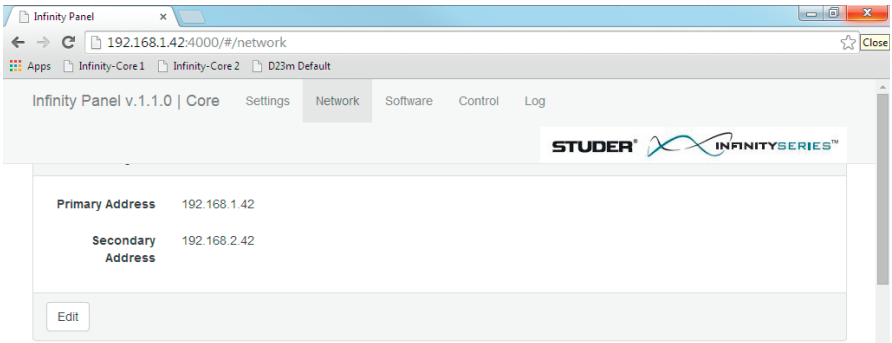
Infinity Panel ×

192.168.1.42:4000/#/network

Close

Apps Infinity-Core 1 Infinity-Core 2 D23m Default

Infinity Panel v.1.1.0 | Core Settings Network Software Control Log

STUDER® INFINITYSERIES™

Primary Address 192.168.1.42

Secondary Address 192.168.2.42

Edit